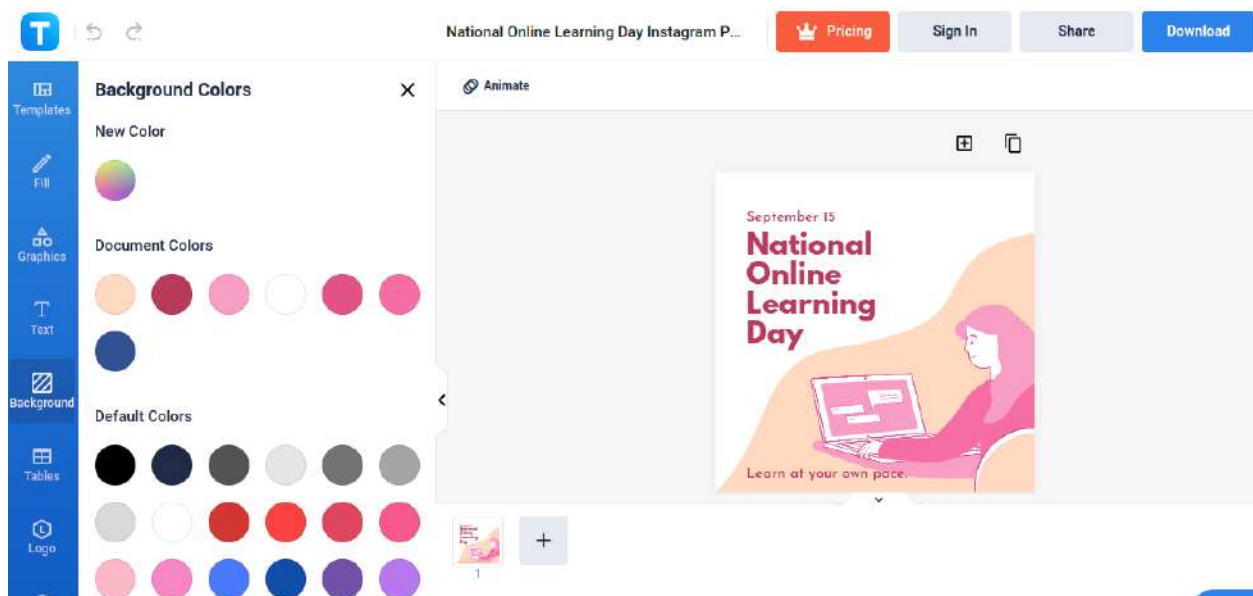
T

National Online Learning Day Instagram P...

Pricing

Sign In

Share

Download

Templates

Fill

Graphics

Text

Background

Tables

Logo

Background Colors

New Color

Document Colors

Default Colors

Animate

September 15

National Online Learning Day

Learn at your own pace.

1

+